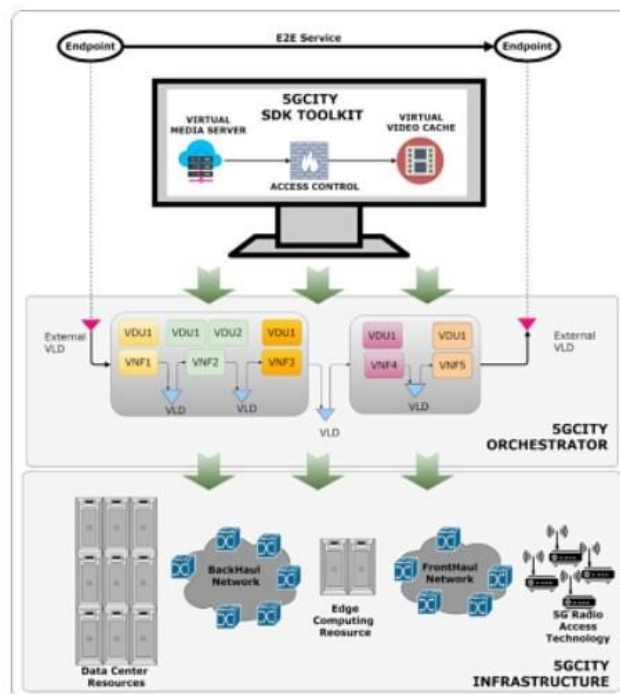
Endpoint

E2E Service

Endpoint

5GCITY SDK TOOLKIT

VIRTUAL MEDIA SERVER

ACCESS CONTROL

VIRTUAL VIDEO CACHE

External VLD

VDU1

VNF1

VDU1

VDU2

VNF2

VDU1

VNF3

VLD

VLD

VLD

VDU1

VNF4

VDU1

VNF5

VLD

External VLD

5GCITY ORCHESTRATOR

Data Center Resources

BackHaul Network

Edge Computing Resource

FrontHaul Network

5G Radio Access Technology

5GCITY INFRASTRUCTURE